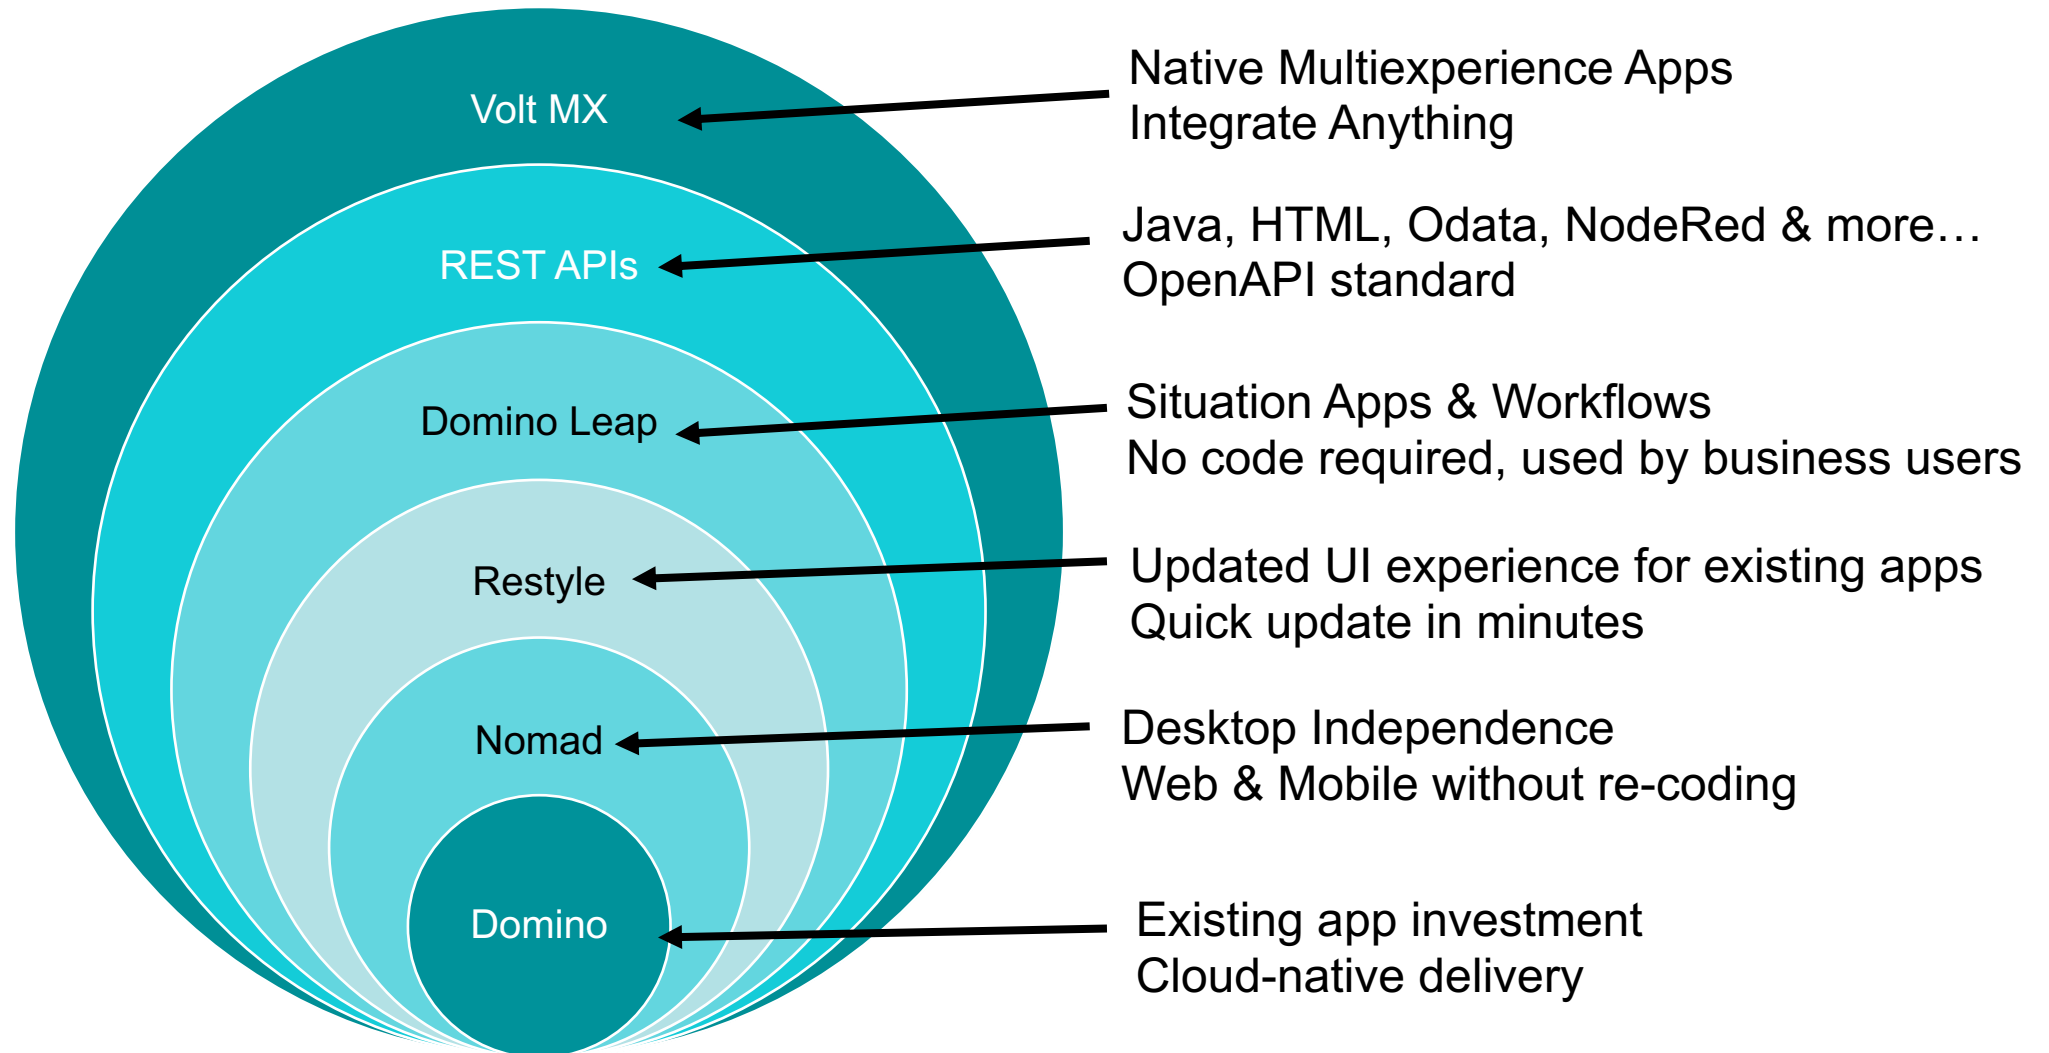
Volt MX

Native Multiexperience Apps
Integrate Anything

REST APIs

Java, HTML, Odata, NodeRed & more…
OpenAPI standard

Domino Leap

Situation Apps & Workflows
No code required, used by business users

Restyle

Updated UI experience for existing apps
Quick update in minutes

Nomad

Desktop Independence
Web & Mobile without re-coding

Domino

Existing app investment
Cloud-native delivery